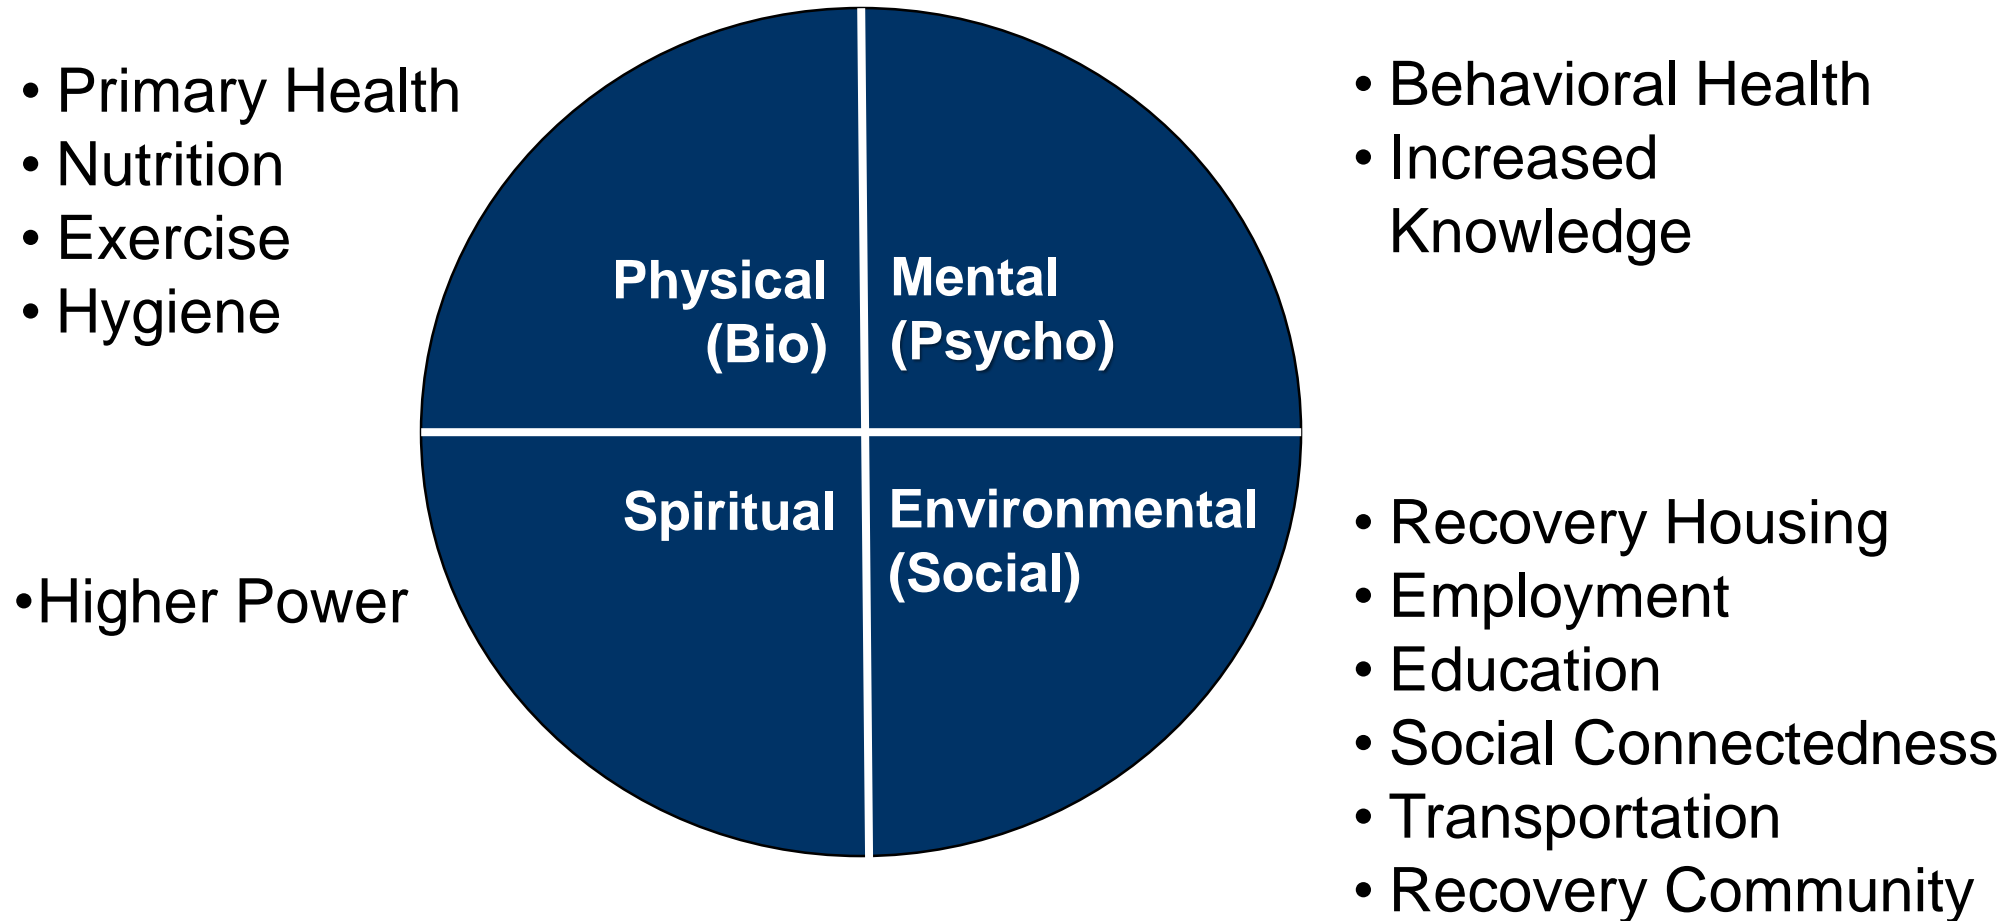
• Primary Health
• Nutrition
• Exercise
• Hygiene

Physical (Bio)

Mental (Psycho)

• Behavioral Health
• Increased Knowledge

Spiritual

Environmental (Social)

•Higher Power

• Recovery Housing
• Employment
• Education
• Social Connectedness
• Transportation
• Recovery Community